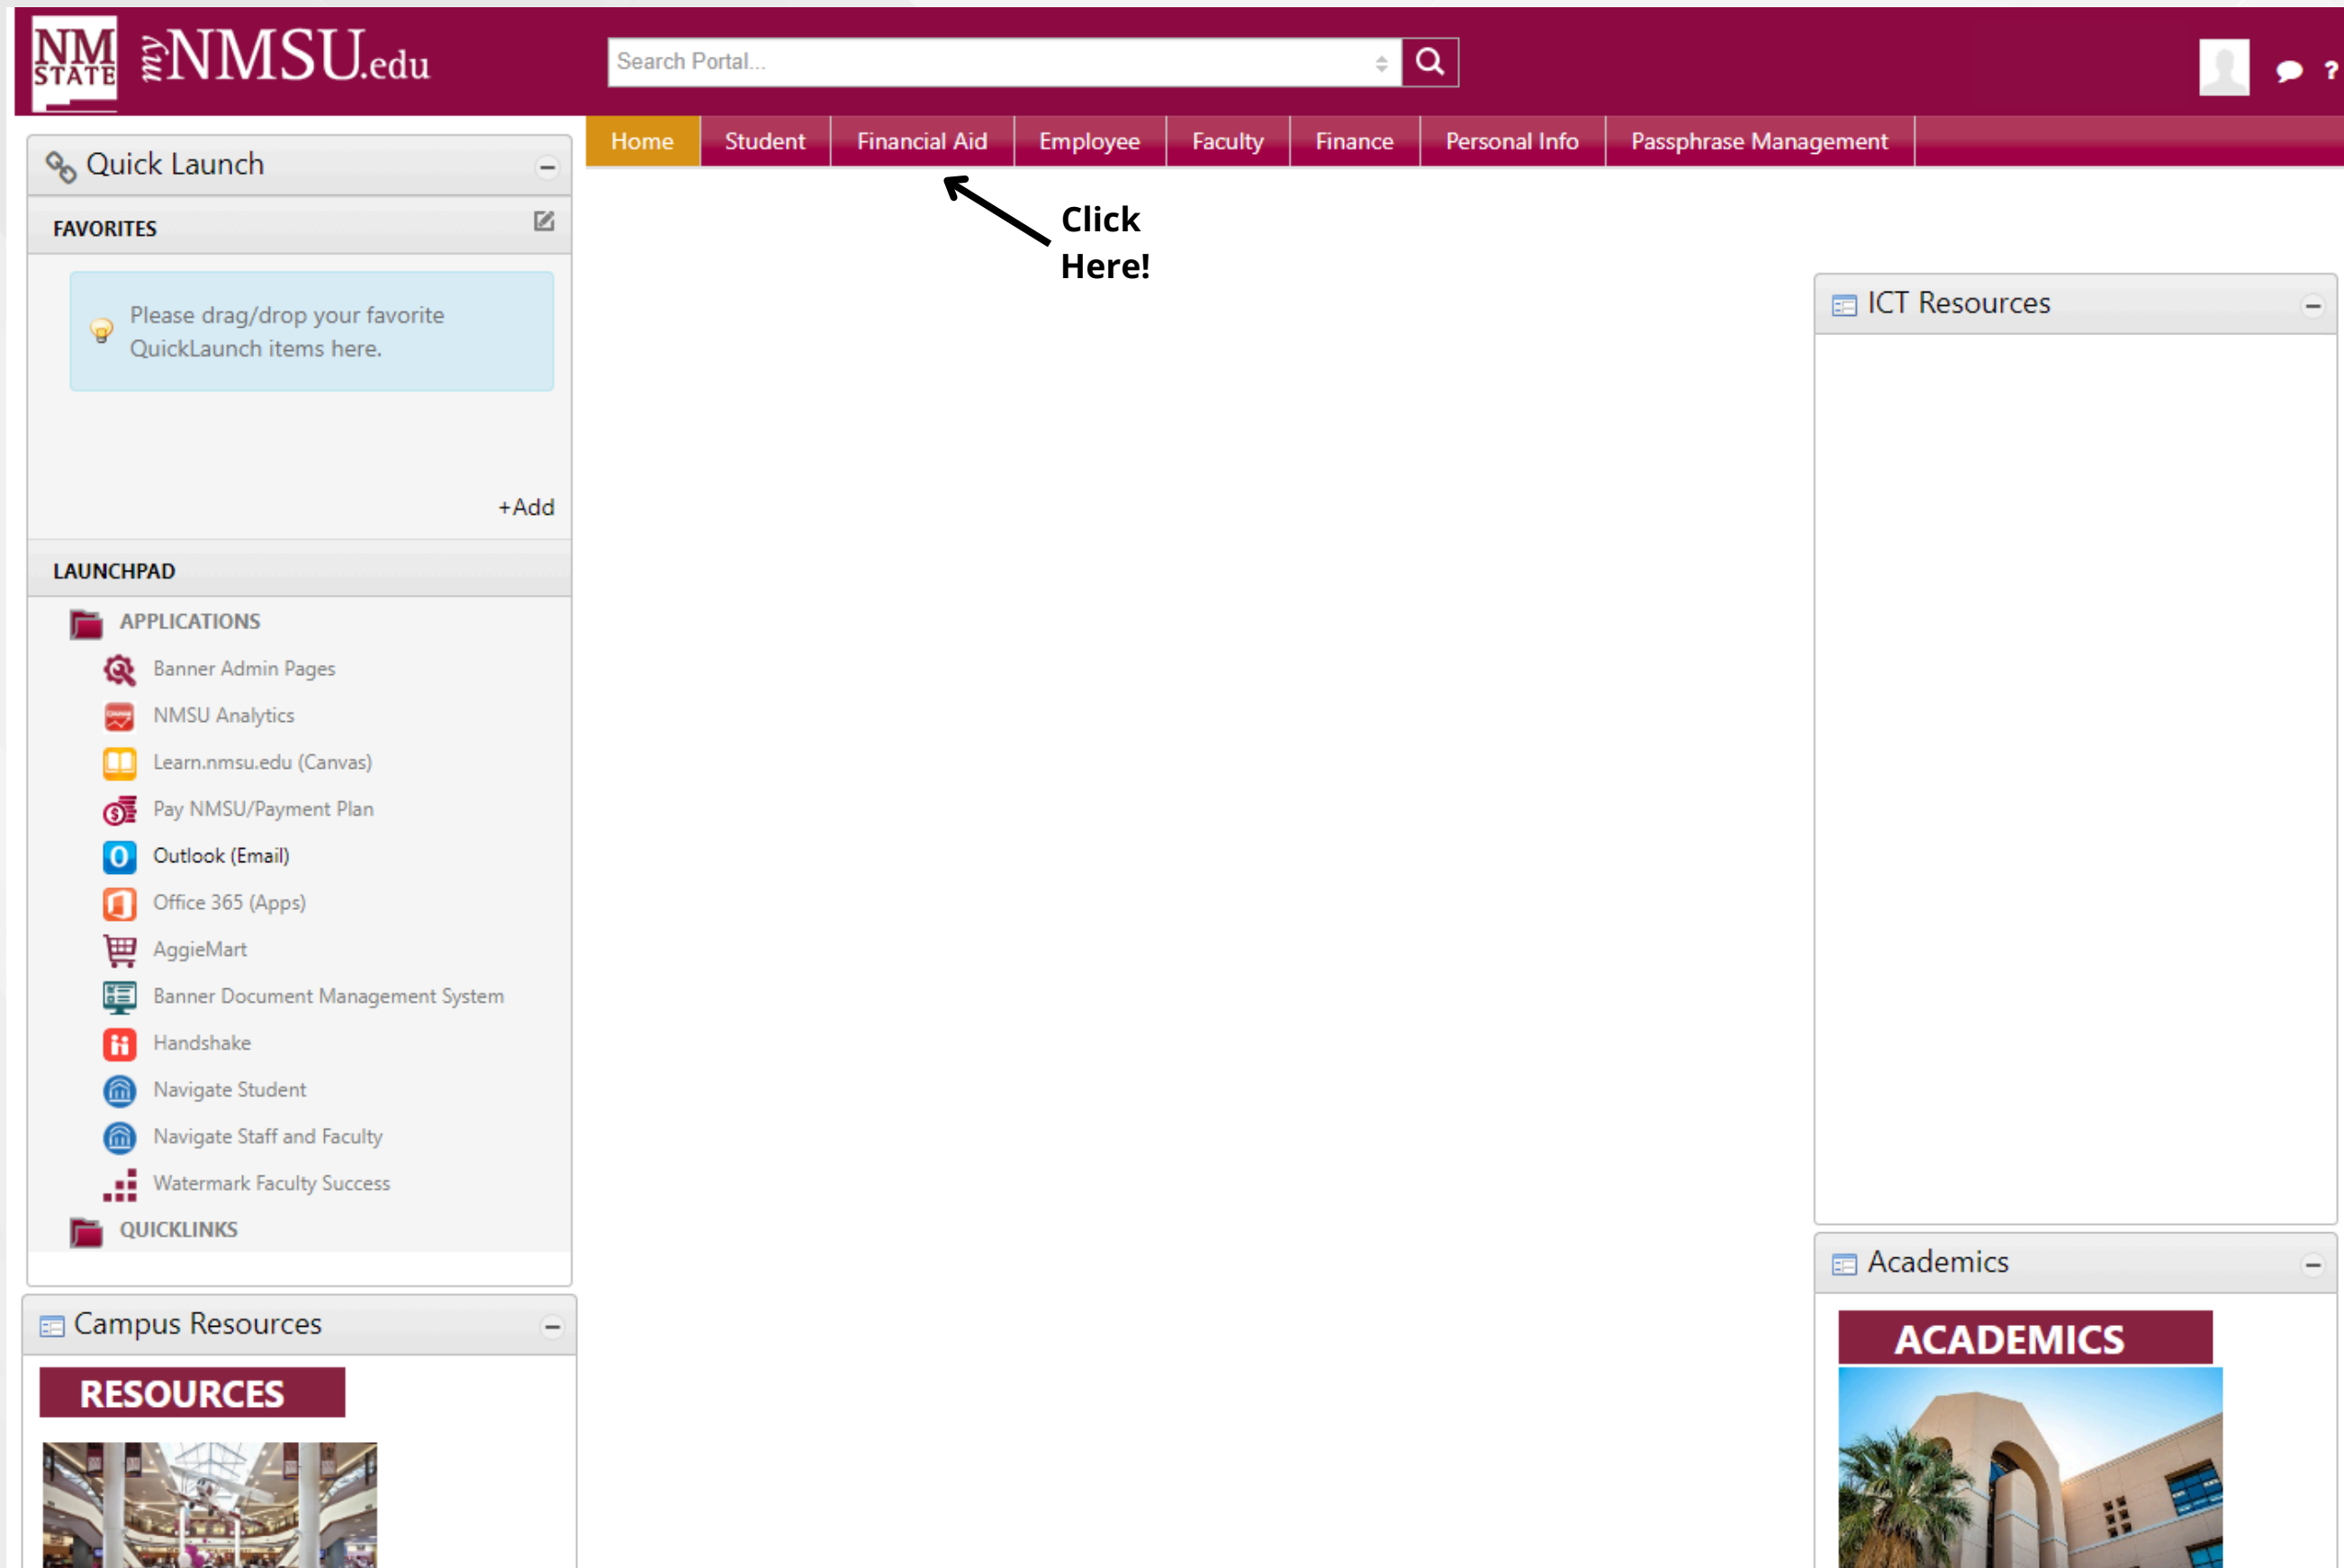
NM STATE myNMSU.edu

Search Portal...

Home Student Financial Aid Employee Faculty Finance Personal Info Passphrase Management

Click Here!

Quick Launch

FAVORITES

Please drag/drop your favorite QuickLaunch items here.

+Add

LAUNCHPAD

APPLICATIONS
Banner Admin Pages
NMSU Analytics
Learn.nmsu.edu (Canvas)
Pay NMSU/Payment Plan
Outlook (Email)
Office 365 (Apps)
AggieMart
Banner Document Management System
Handshake
Navigate Student
Navigate Staff and Faculty
Watermark Faculty Success
QUICKLINKS

Campus Resources

RESOURCES

ICT Resources

Academics

ACADEMICS